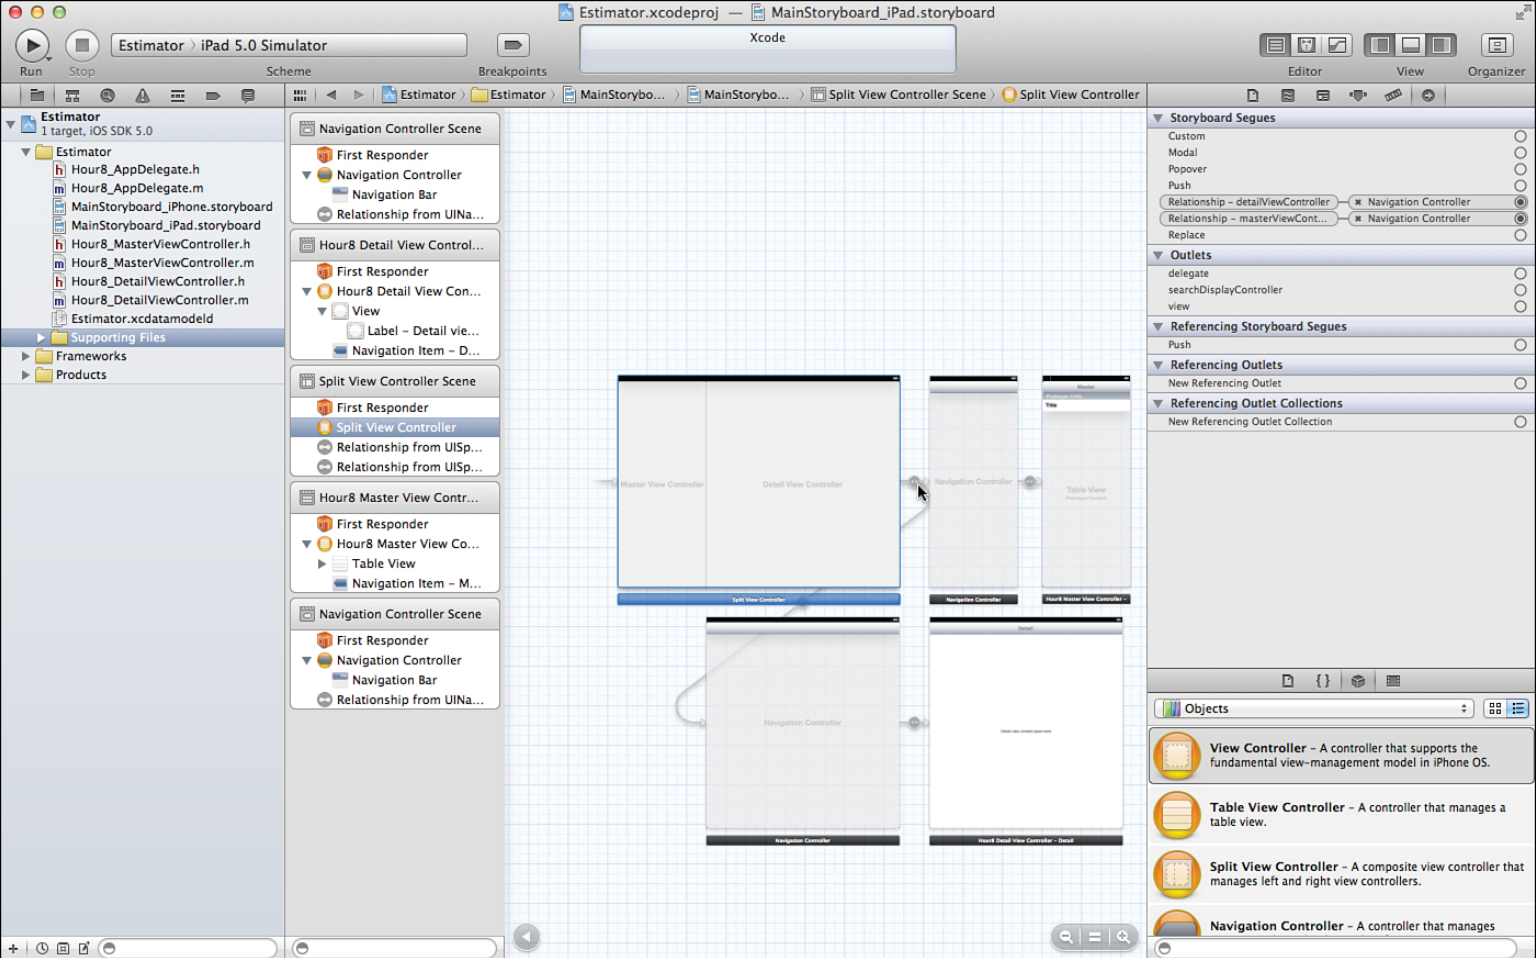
Estimator.xcodeproj — MainStoryboard_iPad.storyboard

Run Stop

Estimator › iPad 5.0 Simulator

Scheme

Breakpoints

Xcode

Editor View Organizer

Estimator › Estimator › MainStorybo... › MainStorybo... › Split View Controller Scene › Split View Controller

Estimator
1 target, iOS SDK 5.0
Estimator
Hour8_AppDelegate.h
Hour8_AppDelegate.m
MainStoryboard_iPhone.storyboard
MainStoryboard_iPad.storyboard
Hour8_MasterViewController.h
Hour8_MasterViewController.m
Hour8_DetailViewController.h
Hour8_DetailViewController.m
Estimator.xcdatamodeld
Supporting Files
Frameworks
Products

Navigation Controller Scene
First Responder
Navigation Controller
Navigation Bar
Relationship from UINa...
Hour8 Detail View Control...
First Responder
Hour8 Detail View Con...
View
Label – Detail vie...
Navigation Item – D...
Split View Controller Scene
First Responder
Split View Controller
Relationship from UISp...
Relationship from UISp...
Hour8 Master View Contr...
First Responder
Hour8 Master View Co...
Table View
Navigation Item – M...
Navigation Controller Scene
First Responder
Navigation Controller
Navigation Bar
Relationship from UINa...

Master View Controller
Detail View Controller
Split View Controller
Navigation Controller
Navigation Controller
Master
Title
Table View
Hour8 Master View Controller -
Navigation Controller
Navigation Controller
Detail
Hour8 Detail View Controller - Detail

Storyboard Segues
Custom
Modal
Popover
Push
Relationship – detailViewController
Navigation Controller
Relationship – masterViewCont...
Navigation Controller
Replace
Outlets
delegate
searchDisplayController
view
Referencing Storyboard Segues
Push
Referencing Outlets
New Referencing Outlet
Referencing Outlet Collections
New Referencing Outlet Collection

Objects
View Controller – A controller that supports the fundamental view-management model in iPhone OS.
Table View Controller – A controller that manages a table view.
Split View Controller – A composite view controller that manages left and right view controllers.
Navigation Controller – A controller that manages